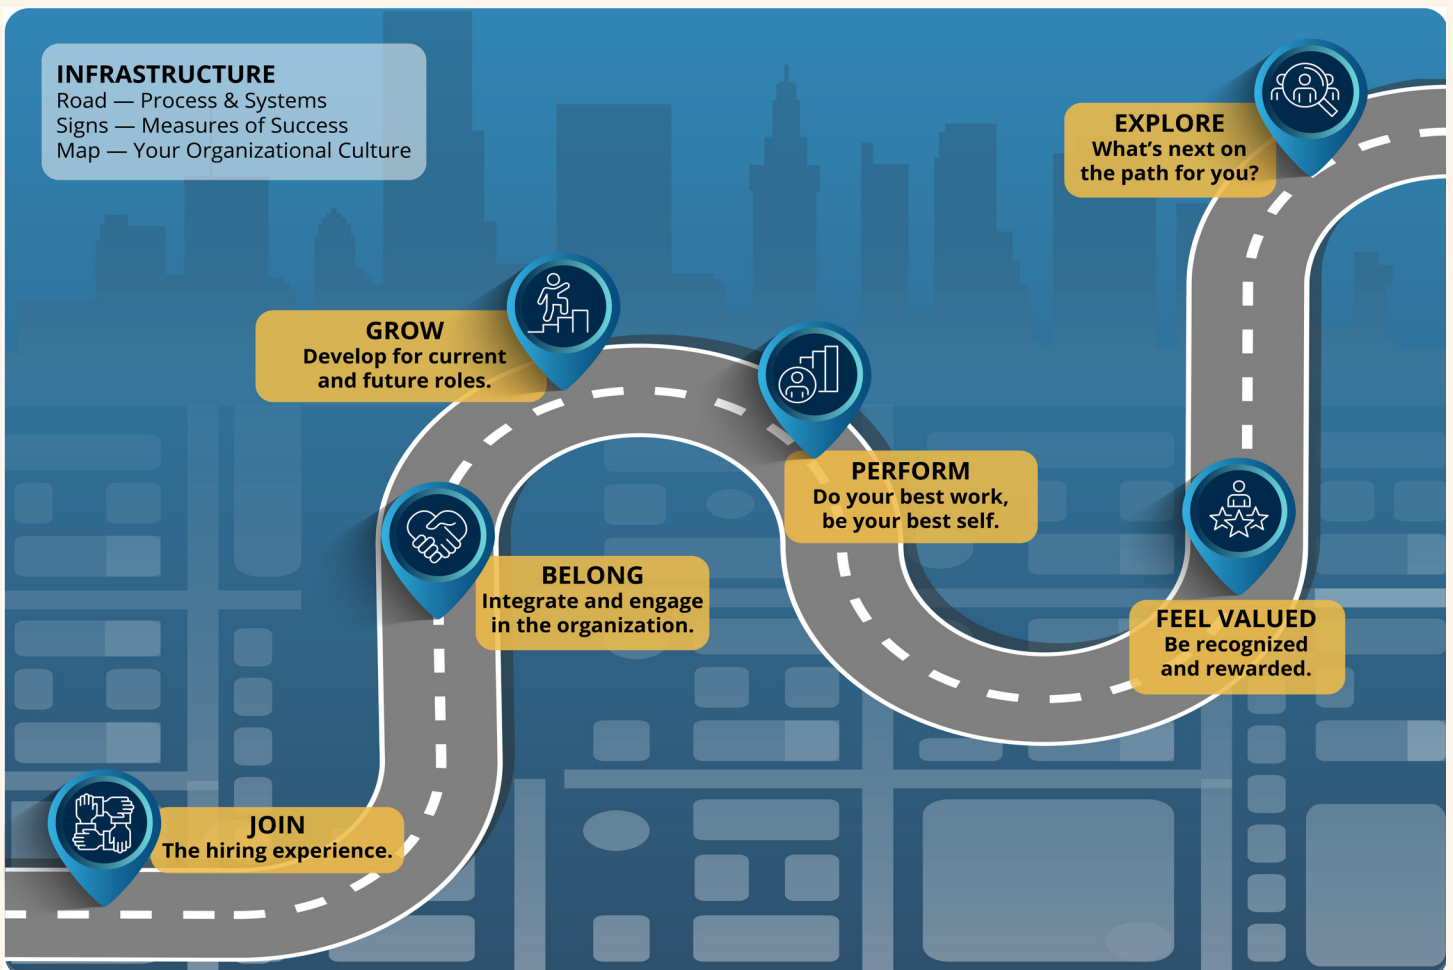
INFRASTRUCTURE
Road — Process & Systems
Signs — Measures of Success
Map — Your Organizational Culture

EXPLORE
What's next on the path for you?

GROW
Develop for current and future roles.

PERFORM
Do your best work, be your best self.

BELONG
Integrate and engage in the organization.

FEEL VALUED
Be recognized and rewarded.

JOIN
The hiring experience.